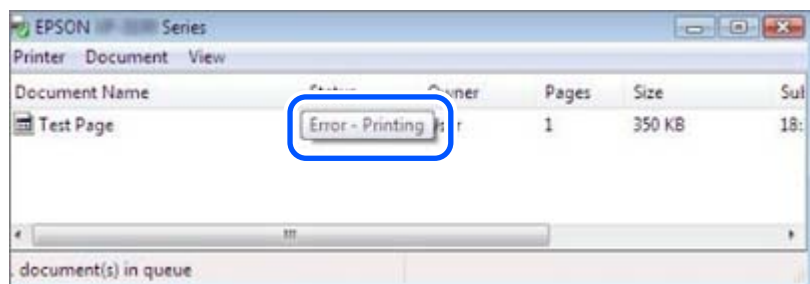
EPSON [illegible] Series

Printer Document View

| Document Name | Status | Owner | Pages | Size | Sul |
|---|---|---|---|---|---|
| Test Page | Error - Printing | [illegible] | 1 | 350 KB | 18: |

III

. document(s) in queue